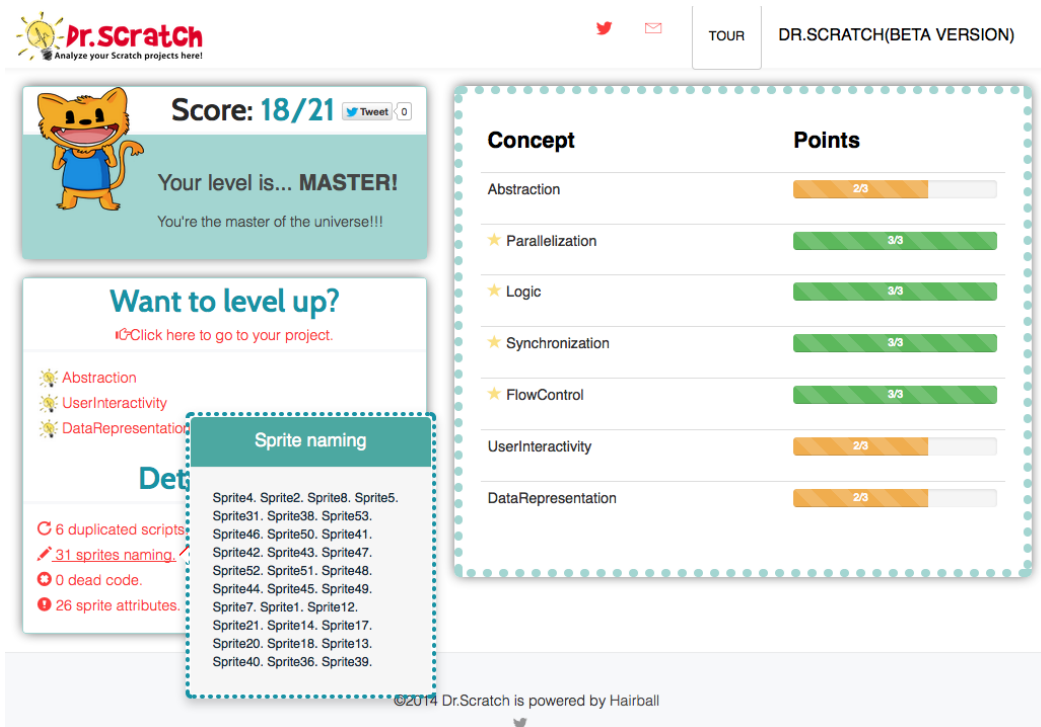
Dr.Scratch
Analyze your Scratch projects here!

TOUR
DR.SCRATCH(BETA VERSION)

Score: 18/21
Tweet 0

Your level is... MASTER!
You're the master of the universe!!!

Want to level up?
Click here to go to your project.

Abstraction
UserInteractivity
DataRepresentation

Det

6 duplicated scripts
31 sprites naming.
0 dead code.
26 sprite attributes.

Sprite naming

Sprite4. Sprite2. Sprite8. Sprite5. Sprite31. Sprite38. Sprite53. Sprite46. Sprite50. Sprite41. Sprite42. Sprite43. Sprite47. Sprite52. Sprite51. Sprite48. Sprite44. Sprite45. Sprite49. Sprite7. Sprite1. Sprite12. Sprite21. Sprite14. Sprite17. Sprite20. Sprite18. Sprite13. Sprite40. Sprite36. Sprite39.

| Concept | Points |
|---|---|
| Abstraction | 2/3 |
| Parallelization | 3/3 |
| Logic | 3/3 |
| Synchronization | 3/3 |
| FlowControl | 3/3 |
| UserInteractivity | 2/3 |
| DataRepresentation | 2/3 |

©2014 Dr.Scratch is powered by Hairball